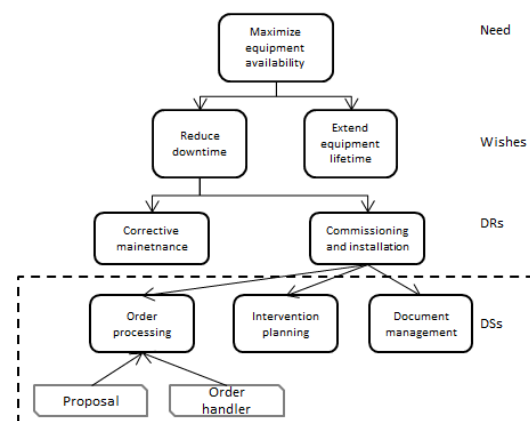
Maximize equipment availability

Need

Reduce downtime

Extend equipment lifetime

Wishes

Corrective mainetnance

Commissioning and installation

DRs

Order processing

Intervention planning

Document management

DSs

Proposal

Order handler